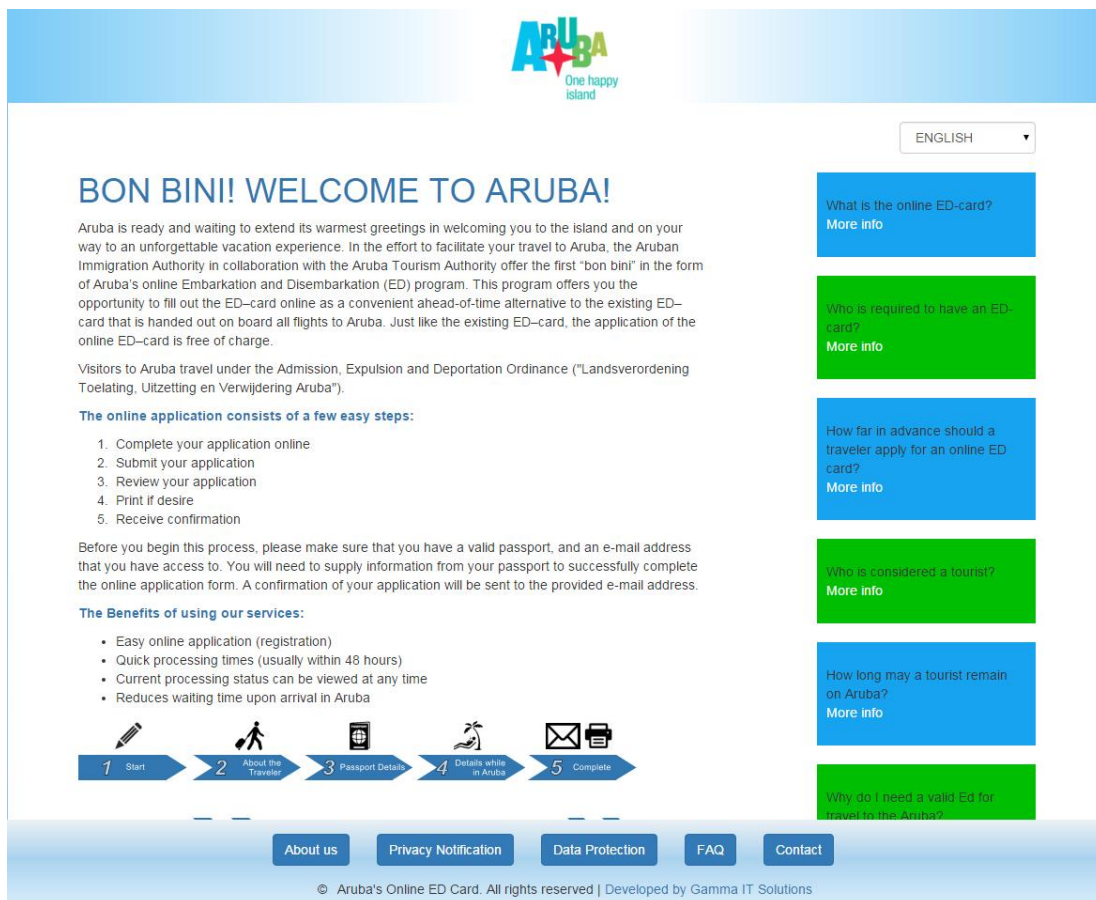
ARUBA
One happy island

ENGLISH

BON BINI! WELCOME TO ARUBA!

Aruba is ready and waiting to extend its warmest greetings in welcoming you to the island and on your way to an unforgettable vacation experience. In the effort to facilitate your travel to Aruba, the Aruban Immigration Authority in collaboration with the Aruba Tourism Authority offer the first "bon bini" in the form of Aruba's online Embarkation and Disembarkation (ED) program. This program offers you the opportunity to fill out the ED–card online as a convenient ahead-of-time alternative to the existing ED–card that is handed out on board all flights to Aruba. Just like the existing ED–card, the application of the online ED–card is free of charge.

Visitors to Aruba travel under the Admission, Expulsion and Deportation Ordinance ("Landsverordening Toelating, Uitzetting en Verwijdering Aruba").

The online application consists of a few easy steps:

1. Complete your application online
2. Submit your application
3. Review your application
4. Print if desire
5. Receive confirmation

Before you begin this process, please make sure that you have a valid passport, and an e-mail address that you have access to. You will need to supply information from your passport to successfully complete the online application form. A confirmation of your application will be sent to the provided e-mail address.

The Benefits of using our services:

- Easy online application (registration)
- Quick processing times (usually within 48 hours)
- Current processing status can be viewed at any time
- Reduces waiting time upon arrival in Aruba

1 Start
2 About the Traveler
3 Passport Details
4 Details while in Aruba
5 Complete

What is the online ED-card?
More info

Who is required to have an ED-card?
More info

How far in advance should a traveler apply for an online ED card?
More info

Who is considered a tourist?
More info

How long may a tourist remain on Aruba?
More info

Why do I need a valid Ed for travel to the Aruba?

About us
Privacy Notification
Data Protection
FAQ
Contact

© Aruba's Online ED Card. All rights reserved | Developed by Gamma IT Solutions